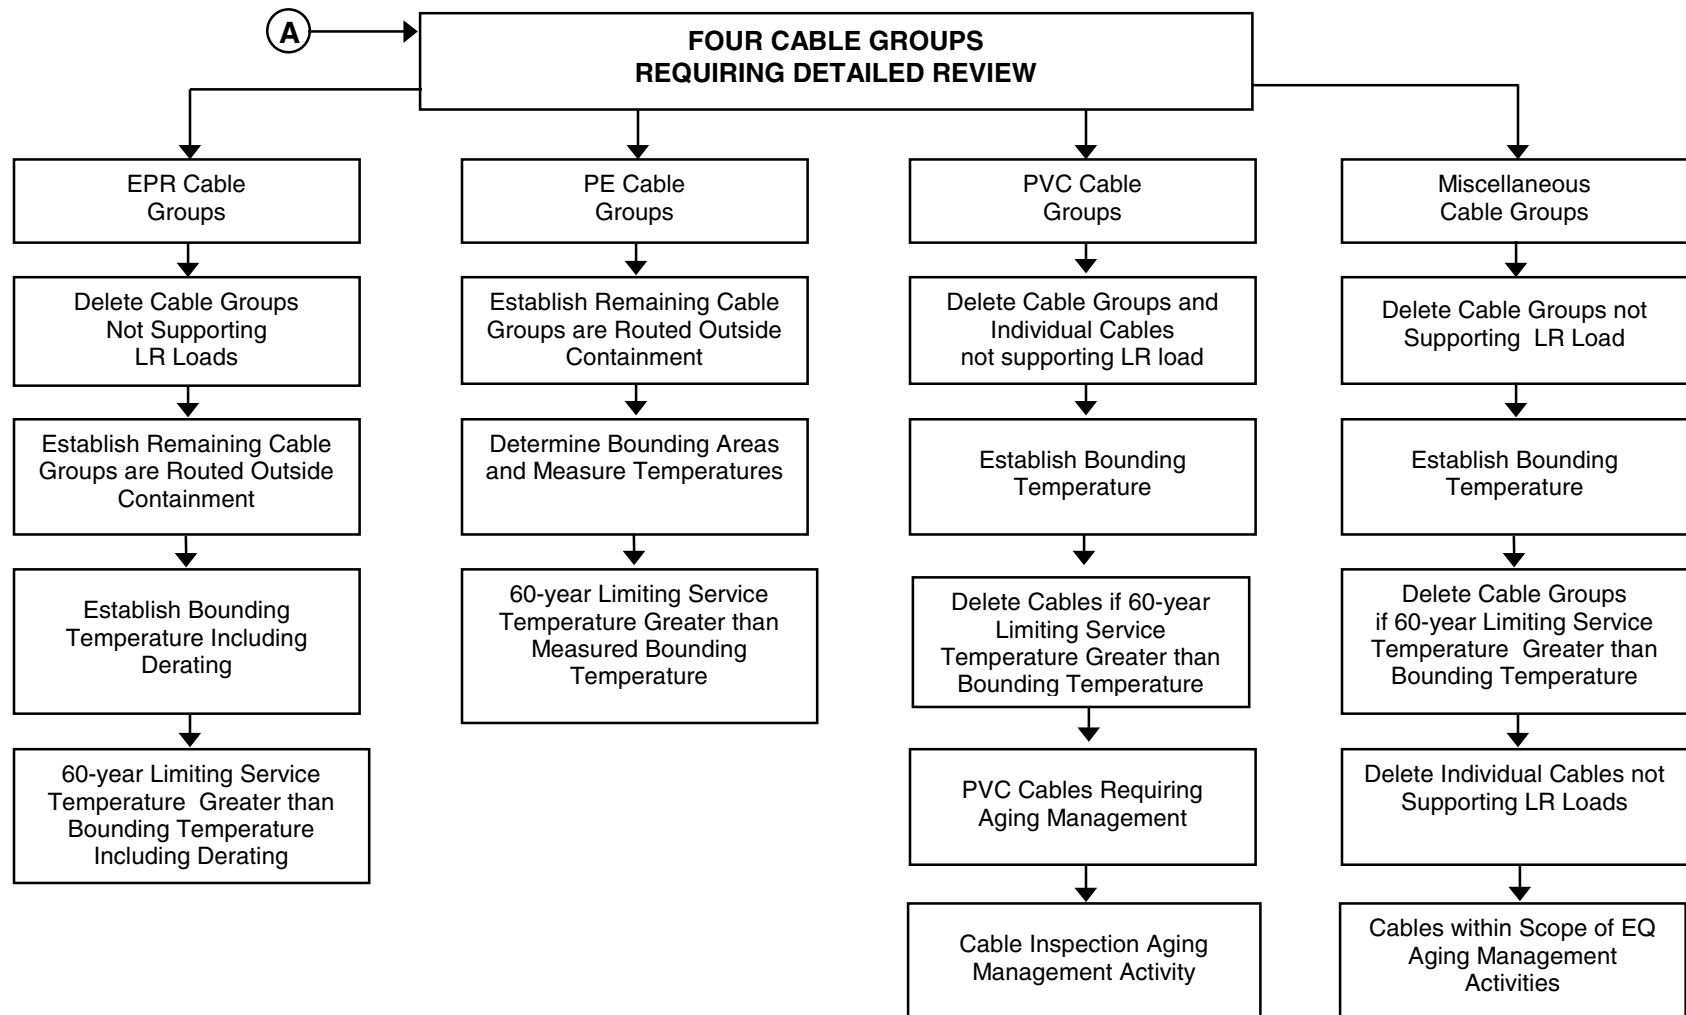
A

FOUR CABLE GROUPS
REQUIRING DETAILED REVIEW

EPR Cable Groups

Delete Cable Groups Not Supporting LR Loads

Establish Remaining Cable Groups are Routed Outside Containment

Establish Bounding Temperature Including Derating

60-year Limiting Service Temperature Greater than Bounding Temperature Including Derating

PE Cable Groups

Establish Remaining Cable Groups are Routed Outside Containment

Determine Bounding Areas and Measure Temperatures

60-year Limiting Service Temperature Greater than Measured Bounding Temperature

PVC Cable Groups

Delete Cable Groups and Individual Cables not supporting LR load

Establish Bounding Temperature

Delete Cables if 60-year Limiting Service Temperature Greater than Bounding Temperature

PVC Cables Requiring Aging Management

Cable Inspection Aging Management Activity

Miscellaneous Cable Groups

Delete Cable Groups not Supporting LR Load

Establish Bounding Temperature

Delete Cable Groups if 60-year Limiting Service Temperature Greater than Bounding Temperature

Delete Individual Cables not Supporting LR Loads

Cables within Scope of EQ Aging Management Activities